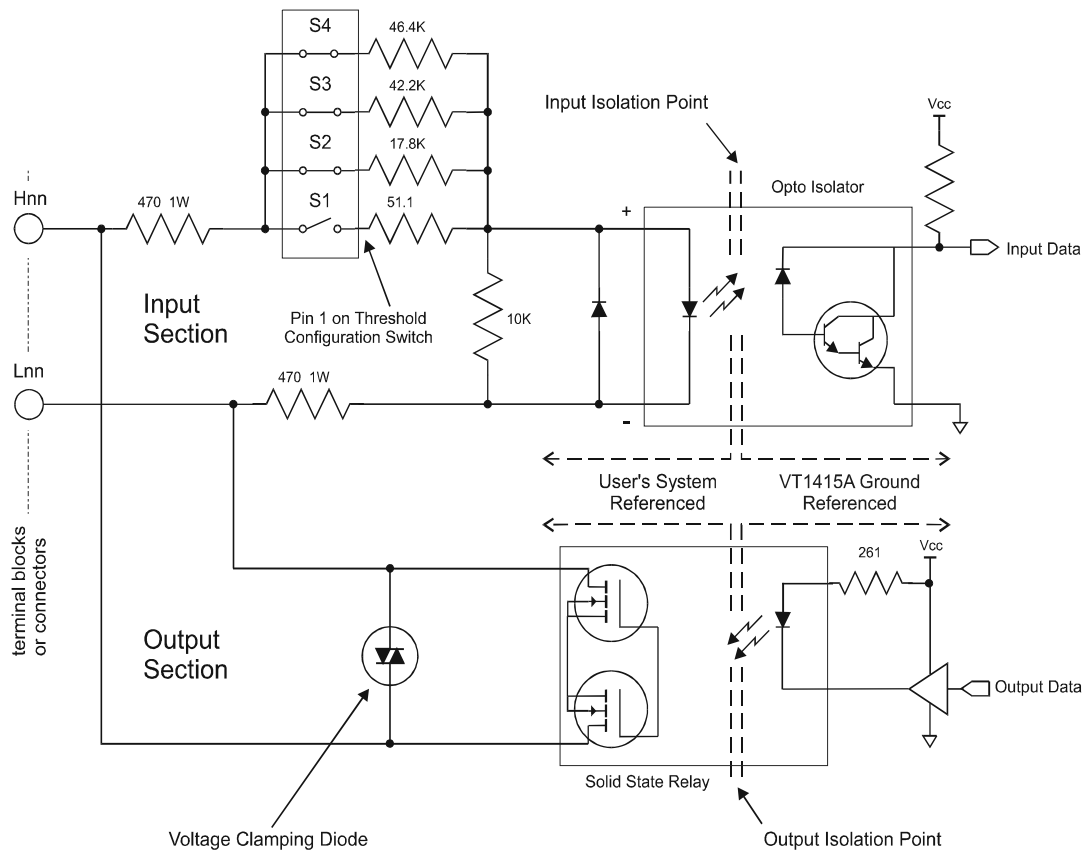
S4
46.4K
S3
42.2K
S2
17.8K
S1
51.1
Input Isolation Point
Vcc
Opto Isolator
Hnn
470 1W
+
Input Data
Input Section
Pin 1 on Threshold Configuration Switch
10K
Lnn
470 1W
-
User's System Referenced
VT1415A Ground Referenced
terminal blocks or connectors
261
Vcc
Output Section
Output Data
Solid State Relay
Voltage Clamping Diode
Output Isolation Point